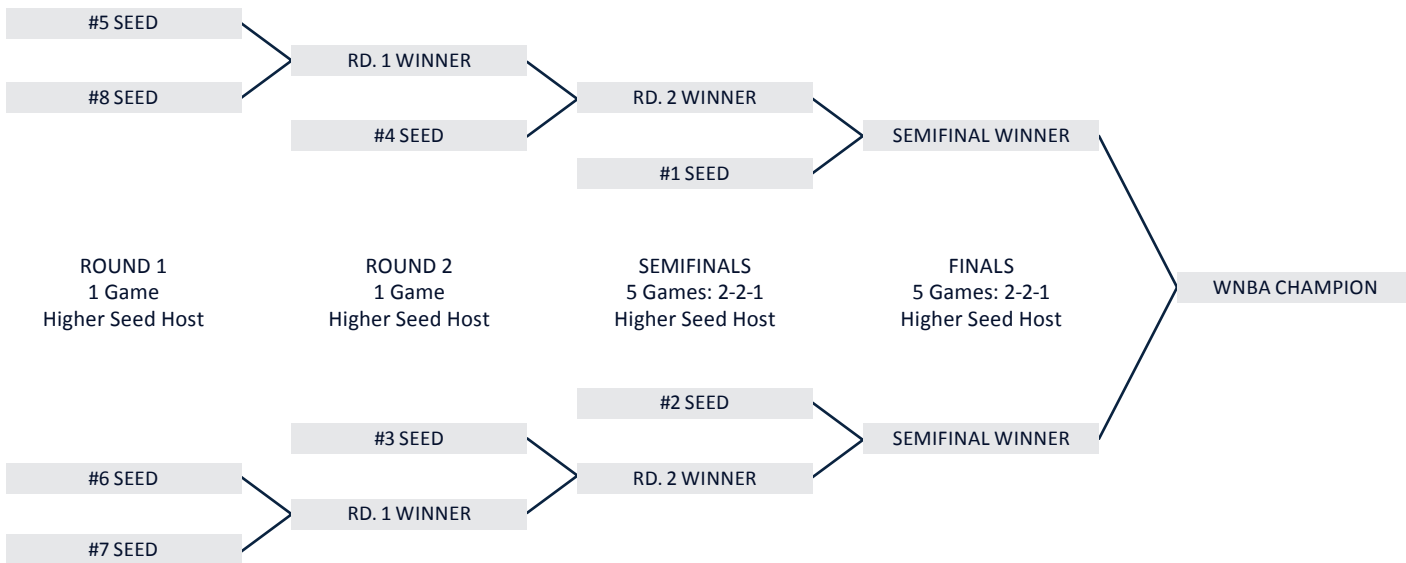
#5 SEED

#8 SEED

RD. 1 WINNER

#4 SEED

RD. 2 WINNER

#1 SEED

SEMIFINAL WINNER

ROUND 1
1 Game
Higher Seed Host

ROUND 2
1 Game
Higher Seed Host

SEMIFINALS
5 Games: 2-2-1
Higher Seed Host

FINALS
5 Games: 2-2-1
Higher Seed Host

WNBA CHAMPION

#2 SEED

SEMIFINAL WINNER

#3 SEED

RD. 2 WINNER

#6 SEED

RD. 1 WINNER

#7 SEED